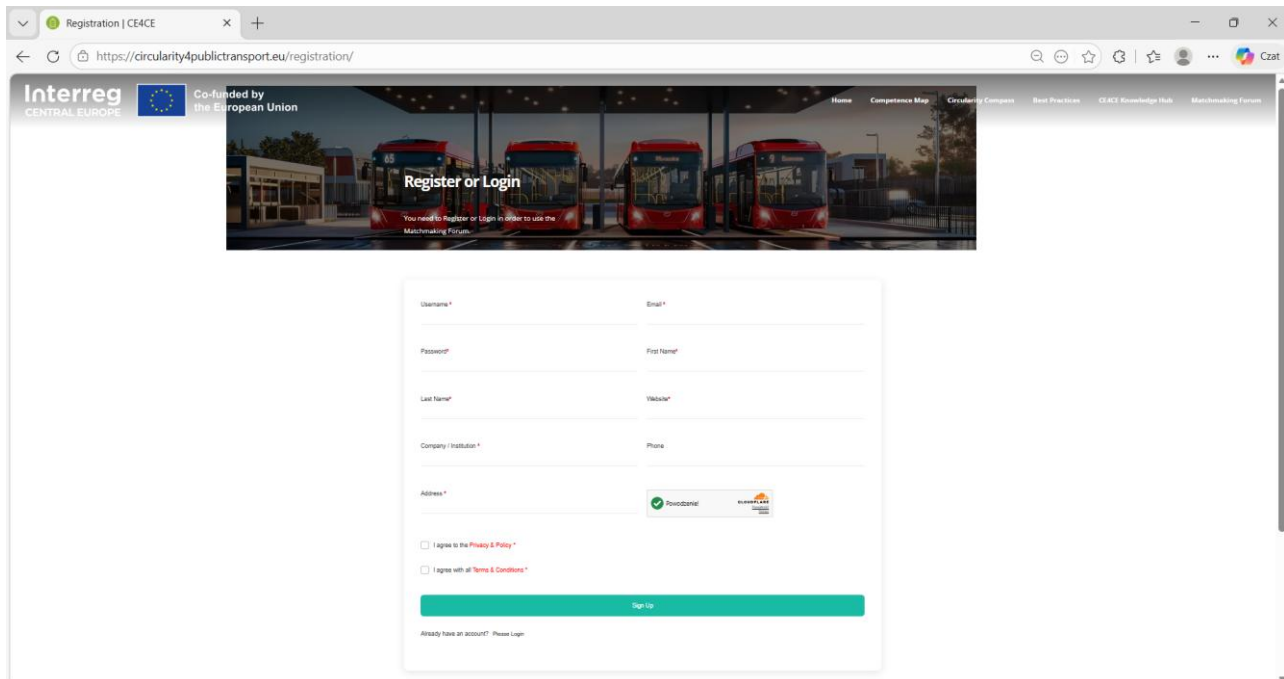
Registration | CE4CE

https://circularity4publictransport.eu/registration/

Czat

Interreg
CENTRAL EUROPE

Co-funded by the European Union

Home Competence Map Circularity Compass Best Practices CE4CE Knowledge Hub Matchmaking Forum

Register or Login

You need to Register or Login in order to use the Matchmaking Forum.

Username *

Email *

Password*

First Name*

Last Name*

Website*

Company / Institution *

Phone

Address *

Powodzenie!

CLOUDFLARE

I agree to the Privacy & Policy *

I agree with all Terms & Conditions *

Sign Up

Already have an account? Please Login